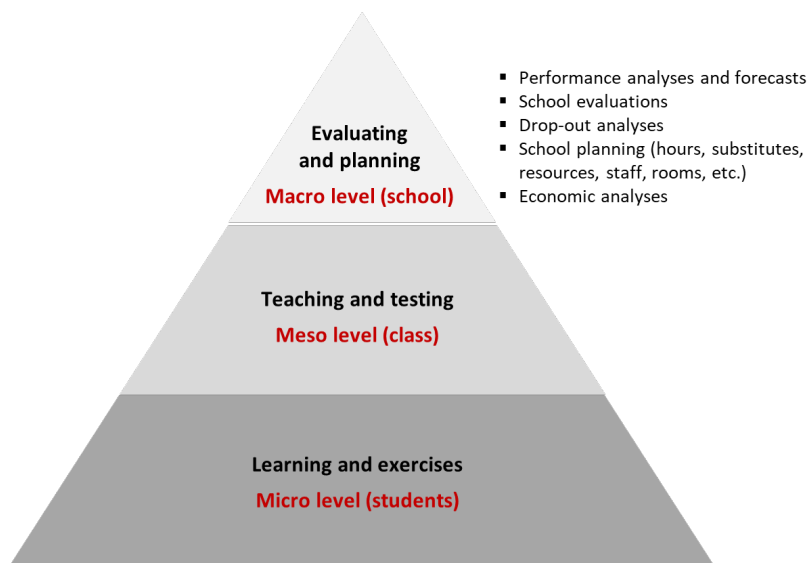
Evaluating and planning
Macro level (school)

- Performance analyses and forecasts
- School evaluations
- Drop-out analyses
- School planning (hours, substitutes, resources, staff, rooms, etc.)
- Economic analyses

Teaching and testing
Meso level (class)

Learning and exercises
Micro level (students)